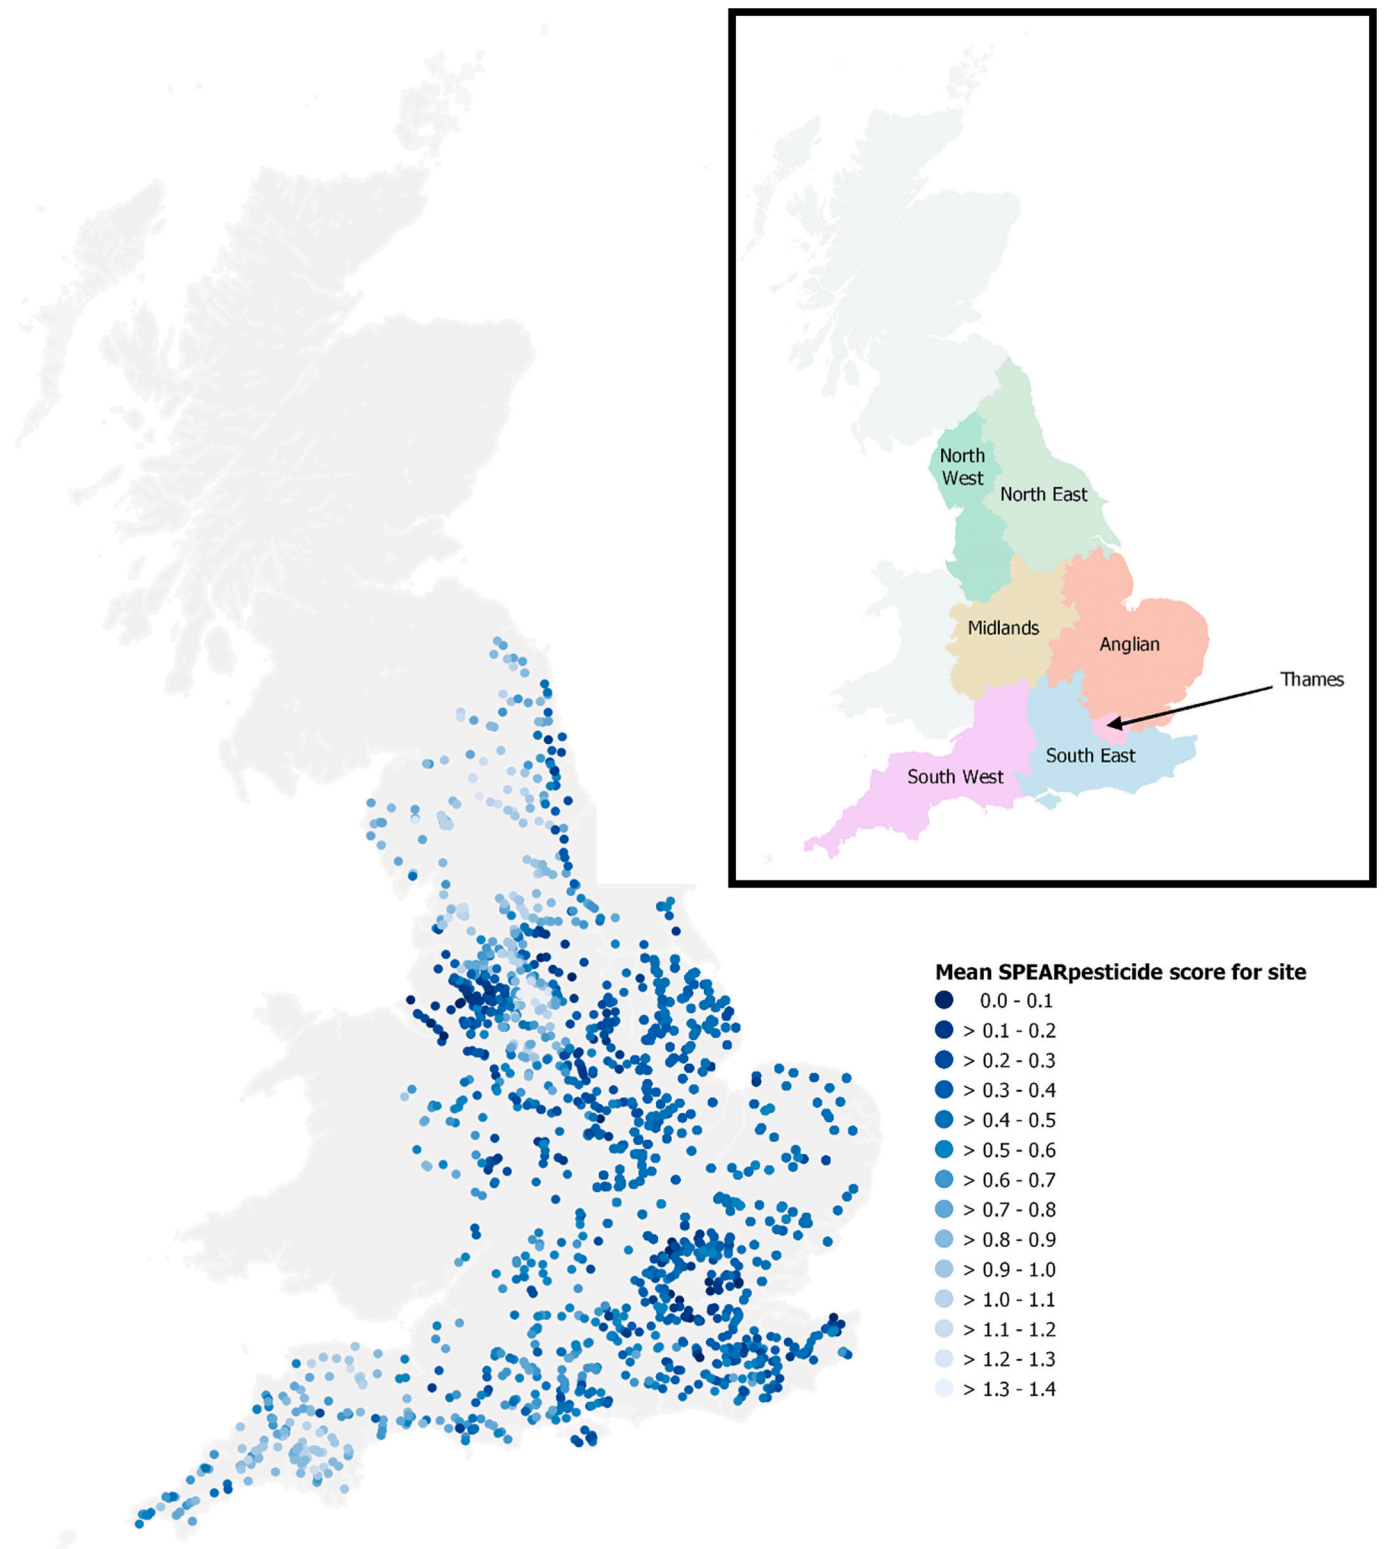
North West
North East
Midlands
Anglian
Thames
South East
South West

Mean SPEARpesticide score for site
0.0 - 0.1
> 0.1 - 0.2
> 0.2 - 0.3
> 0.3 - 0.4
> 0.4 - 0.5
> 0.5 - 0.6
> 0.6 - 0.7
> 0.7 - 0.8
> 0.8 - 0.9
> 0.9 - 1.0
> 1.0 - 1.1
> 1.1 - 1.2
> 1.2 - 1.3
> 1.3 - 1.4